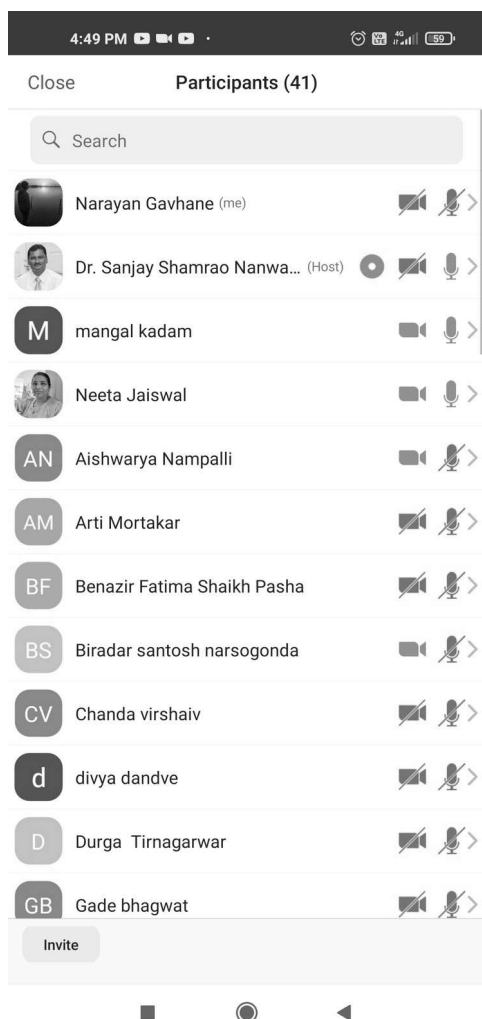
4:49 PM

4G 59

Close

Participants (41)

Search

Narayan Gavhane (me)

Dr. Sanjay Shamrao Nanwa... (Host)

M mangal kadam

Neeta Jaiswal

AN Aishwarya Nampalli

AM Arti Mortakar

BF Benazir Fatima Shaikh Pasha

BS Biradar santosh narsogonda

CV Chanda virshaiv

d divya dandve

D Durga Tirnagarwar

GB Gade bhagwat

Invite